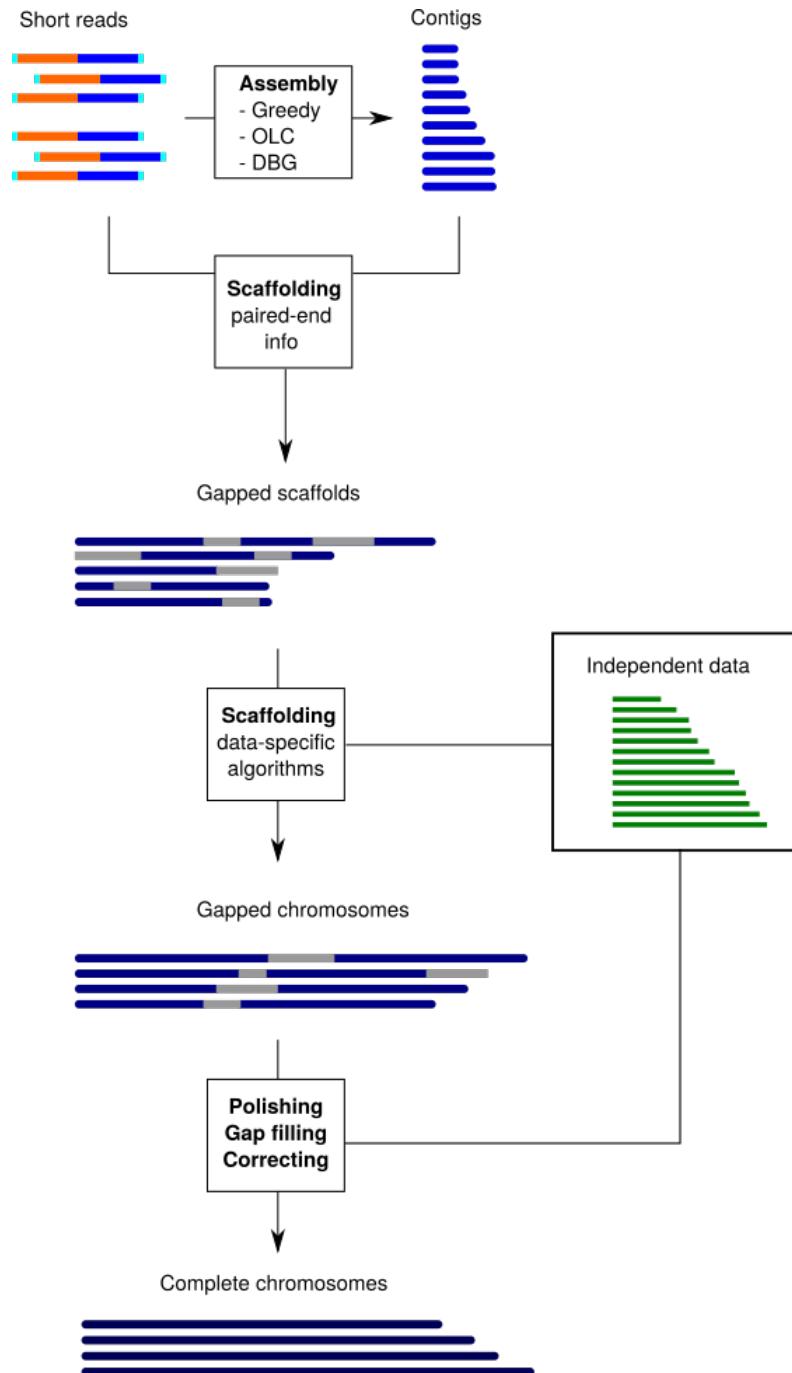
Short reads

Assembly
- Greedy
- OLC
- DBG

Contigs

Scaffolding
paired-end
info

Gapped scaffolds

Independent data

Scaffolding
data-specific
algorithms

Gapped chromosomes

Polishing
Gap filling
Correcting

Complete chromosomes